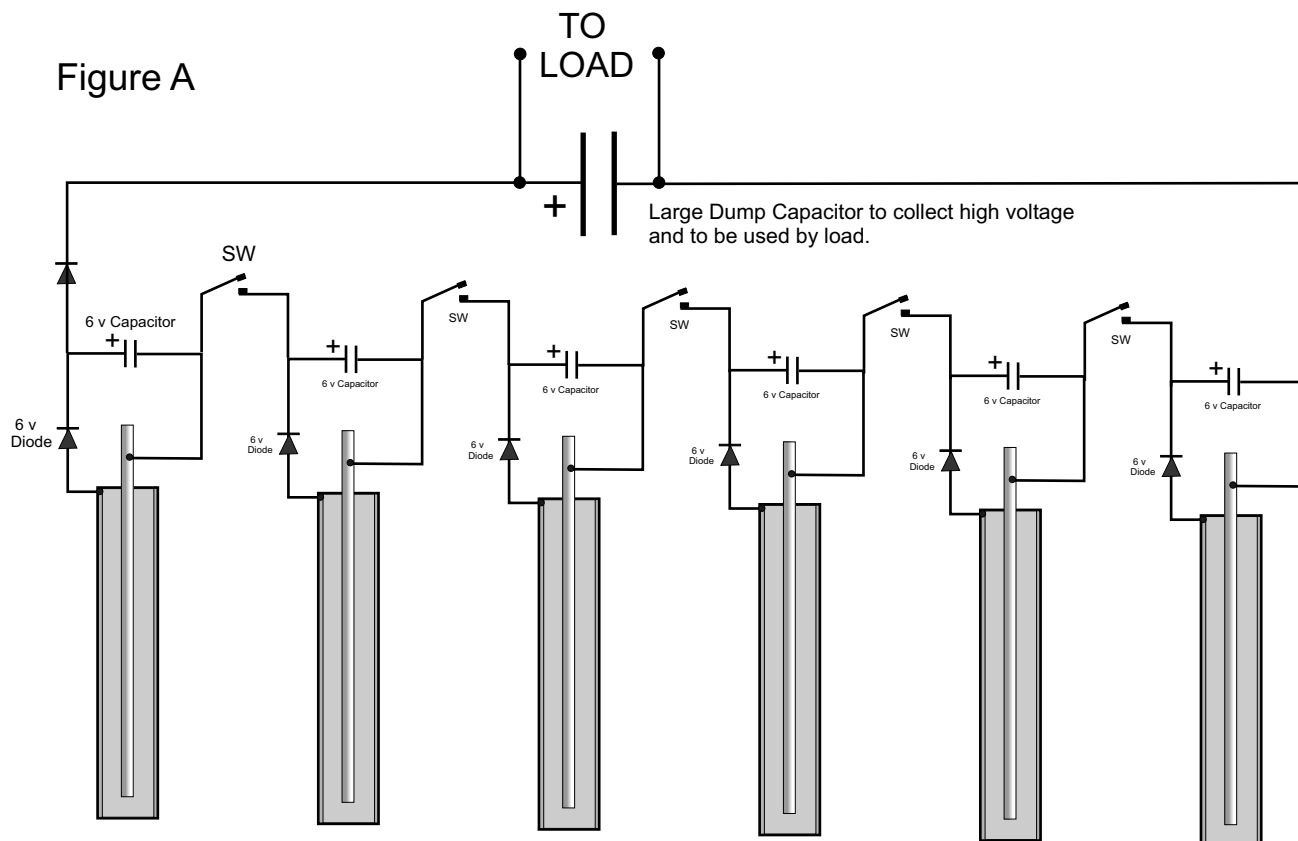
Figure A

TO LOAD

+

Large Dump Capacitor to collect high voltage and to be used by load.

SW

6 v Capacitor

+

6 v Diode

SW

+

6 v Capacitor

6 v Diode

SW

+

6 v Capacitor

6 v Diode

SW

+

6 v Capacitor

6 v Diode

SW

+

6 v Capacitor

6 v Diode

SW

+

6 v Capacitor

6 v Diode